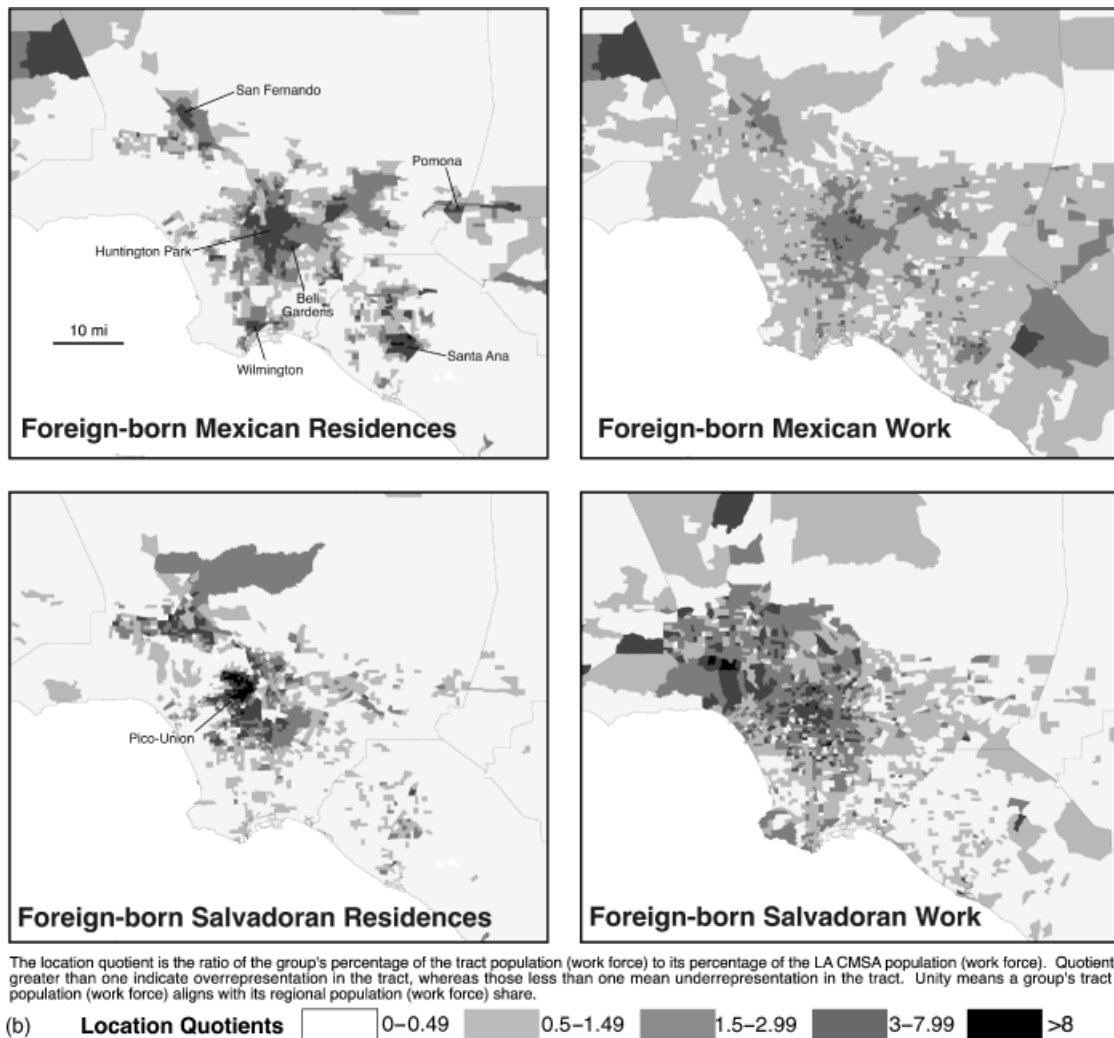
San Fernando

Pomona

Huntington Park

Bell Gardens

10 mi

Santa Ana

Wilmington

Foreign-born Mexican Residences

Foreign-born Mexican Work

Pico-Union

Foreign-born Salvadoran Residences

Foreign-born Salvadoran Work

The location quotient is the ratio of the group's percentage of the tract population (work force) to its percentage of the LA CMSA population (work force). Quotient greater than one indicate overrepresentation in the tract, whereas those less than one mean underrepresentation in the tract. Unity means a group's tract population (work force) aligns with its regional population (work force) share.

(b) Location Quotients 0–0.49 0.5–1.49 1.5–2.99 3–7.99 >8